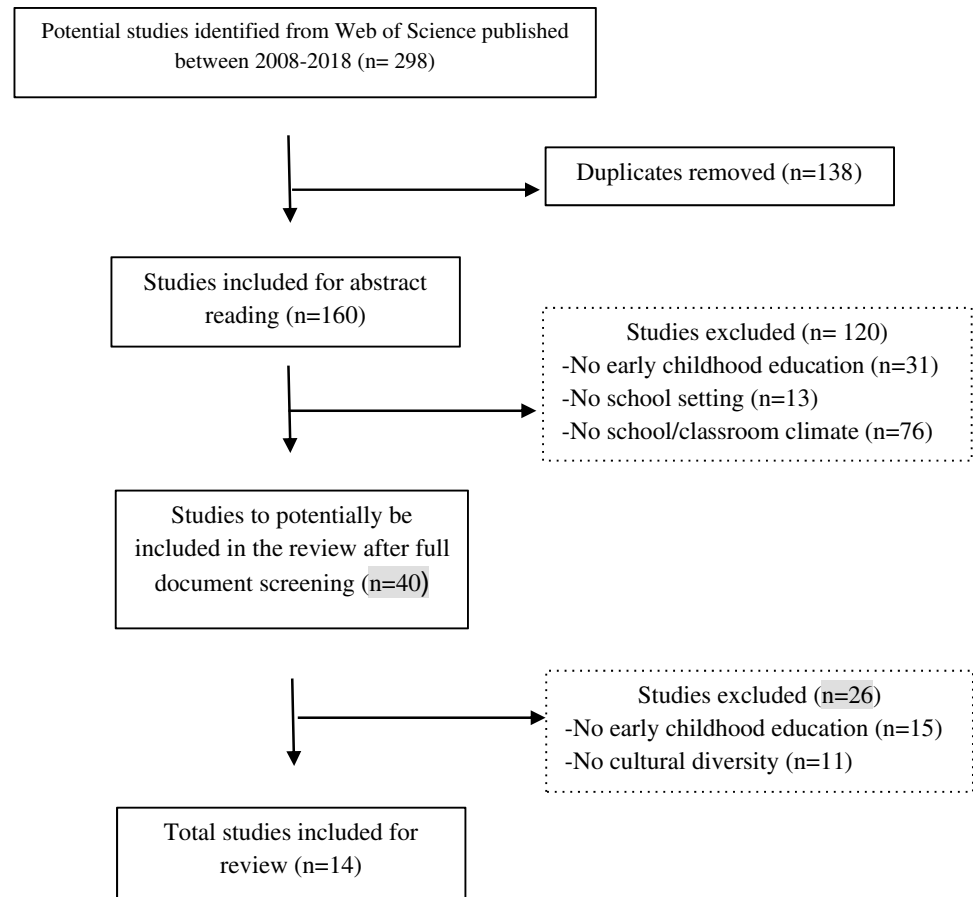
Potential studies identified from Web of Science published between 2008-2018 (n= 298)

Duplicates removed (n=138)

Studies included for abstract reading (n=160)

Studies excluded (n= 120)
-No early childhood education (n=31)
-No school setting (n=13)
-No school/classroom climate (n=76)

Studies to potentially be included in the review after full document screening (n=40)

Studies excluded (n=26)
-No early childhood education (n=15)
-No cultural diversity (n=11)

Total studies included for review (n=14)